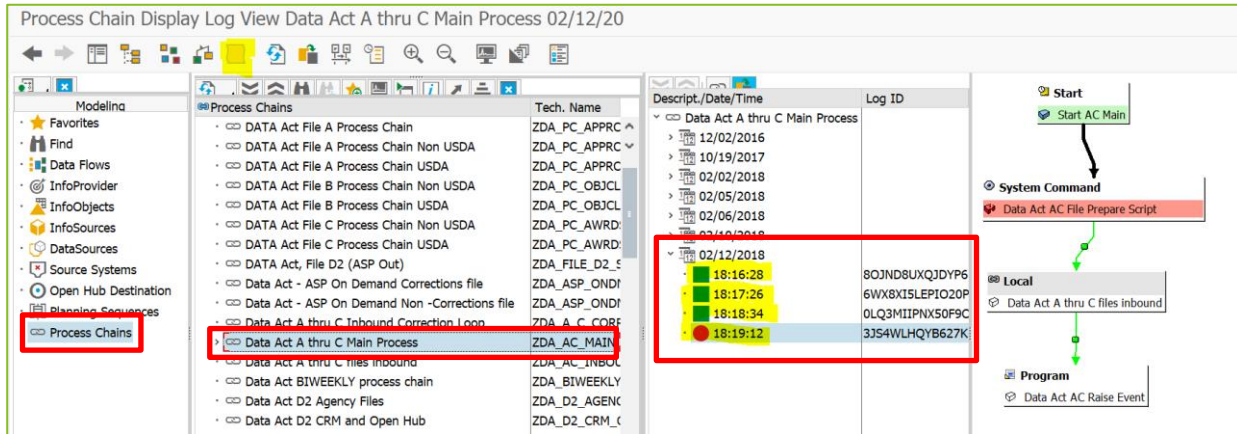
Process Chain Display Log View Data Act A thru C Main Process 02/12/20

Modeling
Favorites
Find
Data Flows
InfoProvider
InfoObjects
InfoSources
DataSources
Source Systems
Open Hub Destination
Planning Sequences
Process Chains

| Process Chains | Tech. Name |
|---|---|
| DATA Act File A Process Chain | ZDA_PC_APPRC |
| DATA Act File A Process Chain Non USDA | ZDA_PC_APPRC |
| DATA Act File A Process Chain USDA | ZDA_PC_APPRC |
| DATA Act File B Process Chain Non USDA | ZDA_PC_OBJCL |
| DATA Act File B Process Chain USDA | ZDA_PC_OBJCL |
| DATA Act File C Process Chain Non USDA | ZDA_PC_AWRDS |
| DATA Act File C Process Chain USDA | ZDA_PC_AWRDS |
| DATA Act, File D2 (ASP Out) | ZDA_FILE_D2_S |
| Data Act - ASP On Demand Corrections file | ZDA_ASP_ONDM |
| Data Act - ASP On Demand Non -Corrections file | ZDA_ASP_ONDM |
| Data Act A thru C Inbound Correction Loop | ZDA_A_C_CORR |
| Data Act A thru C Main Process | ZDA_AC_MAIN |
| Data Act A thru C files inbound | ZDA_AC_INBOU |
| Data Act BIWEEKLY process chain | ZDA_BIWEEKLY |
| Data Act D2 Agency Files | ZDA_D2_AGENC |
| Data Act D2 CRM and Open Hub | ZDA_D2_CRM_C |

| Descript./Date/Time | Log ID |
|---|---|
| Data Act A thru C Main Process | |
| 12/02/2016 | |
| 10/19/2017 | |
| 02/02/2018 | |
| 02/05/2018 | |
| 02/06/2018 | |
| 02/10/2018 | |
| 02/12/2018 | |
| 18:16:28 | 8OJND8UXQJDYP6 |
| 18:17:26 | 6WX8XI5LEPIO20P |
| 18:18:34 | 0LQ3MIIPNX50F9C |
| 18:19:12 | 3JS4WLHQYB627K |

Start
Start AC Main
System Command
Data Act AC File Prepare Script
Local
Data Act A thru C files inbound
Program
Data Act AC Raise Event